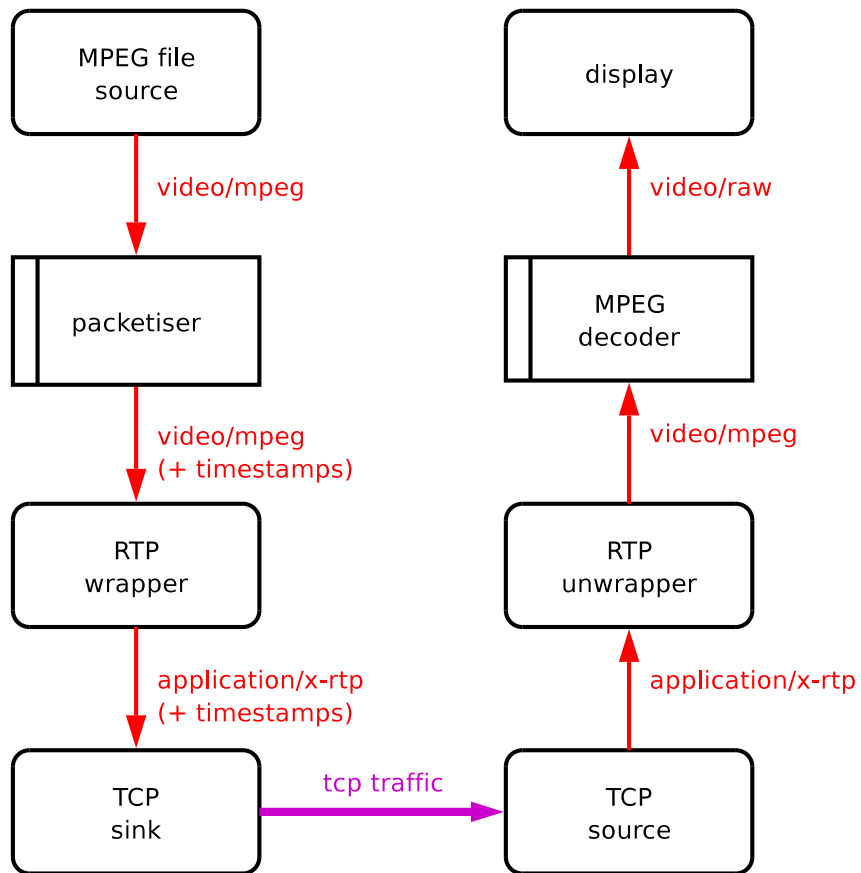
MPEG file
source

video/mpeg

packetiser

video/mpeg
(+ timestamps)

RTP
wrapper

application/x-rtp
(+ timestamps)

TCP
sink

tcp traffic

TCP
source

application/x-rtp

RTP
unwrapper

video/mpeg

MPEG
decoder

video/raw

display